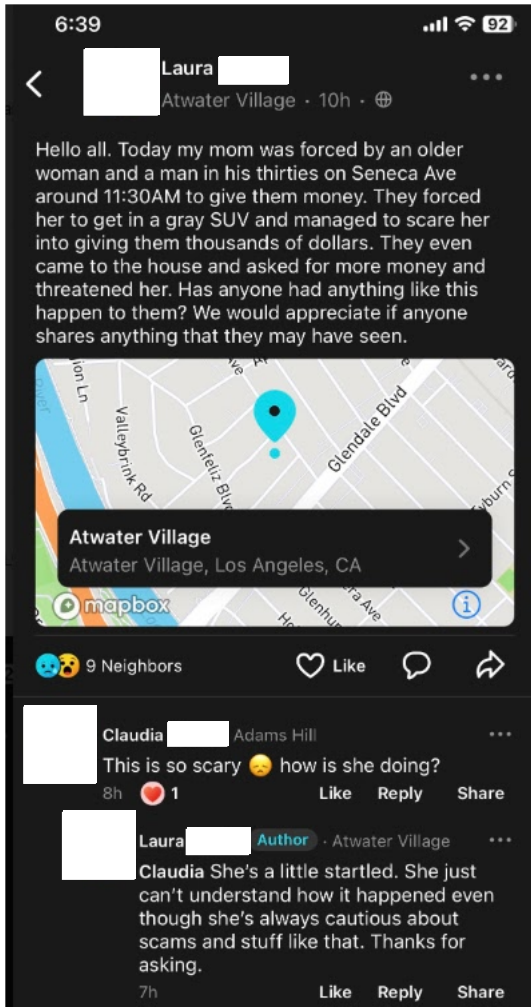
6:39

92

Laura
Atwater Village · 10h ·

Hello all. Today my mom was forced by an older woman and a man in his thirties on Seneca Ave around 11:30AM to give them money. They forced her to get in a gray SUV and managed to scare her into giving them thousands of dollars. They even came to the house and asked for more money and threatened her. Has anyone had anything like this happen to them? We would appreciate if anyone shares anything that they may have seen.

ion Ln
Valleybrink Rd
Glenfeliz Blvd
Glendale Blvd
Atwater Village
Atwater Village, Los Angeles, CA
mapbox
Glenhurst
ra Ave

9 Neighbors
Like

Claudia Adams Hill
This is so scary 😞 how is she doing?
8h 1 Like Reply Share

Laura Author · Atwater Village
Claudia She's a little startled. She just can't understand how it happened even though she's always cautious about scams and stuff like that. Thanks for asking.
7h Like Reply Share